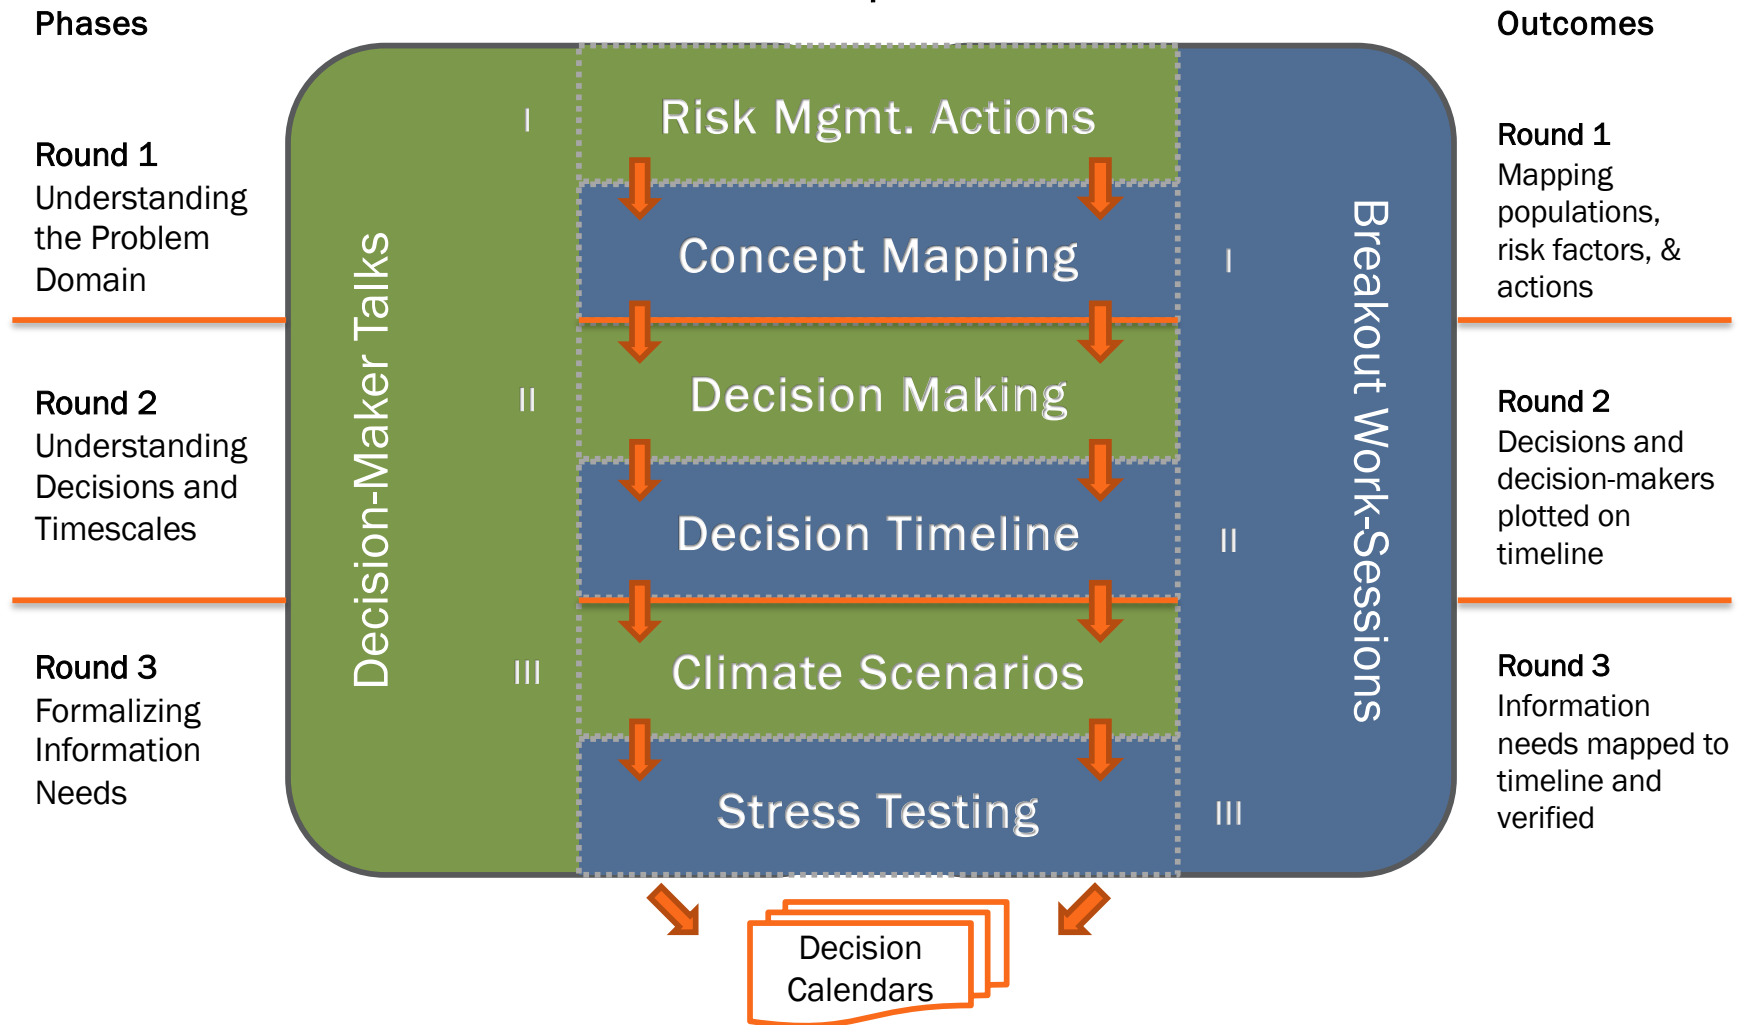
Phases

Round 1
Understanding the Problem Domain

Round 2
Understanding Decisions and Timescales

Round 3
Formalizing Information Needs

Decision-Maker Talks

I

II

III

Risk Mgmt. Actions

Concept Mapping

Decision Making

Decision Timeline

Climate Scenarios

Stress Testing

I

II

III

Breakout Work-Sessions

Outcomes

Round 1
Mapping populations, risk factors, & actions

Round 2
Decisions and decision-makers plotted on timeline

Round 3
Information needs mapped to timeline and verified

Decision Calendars